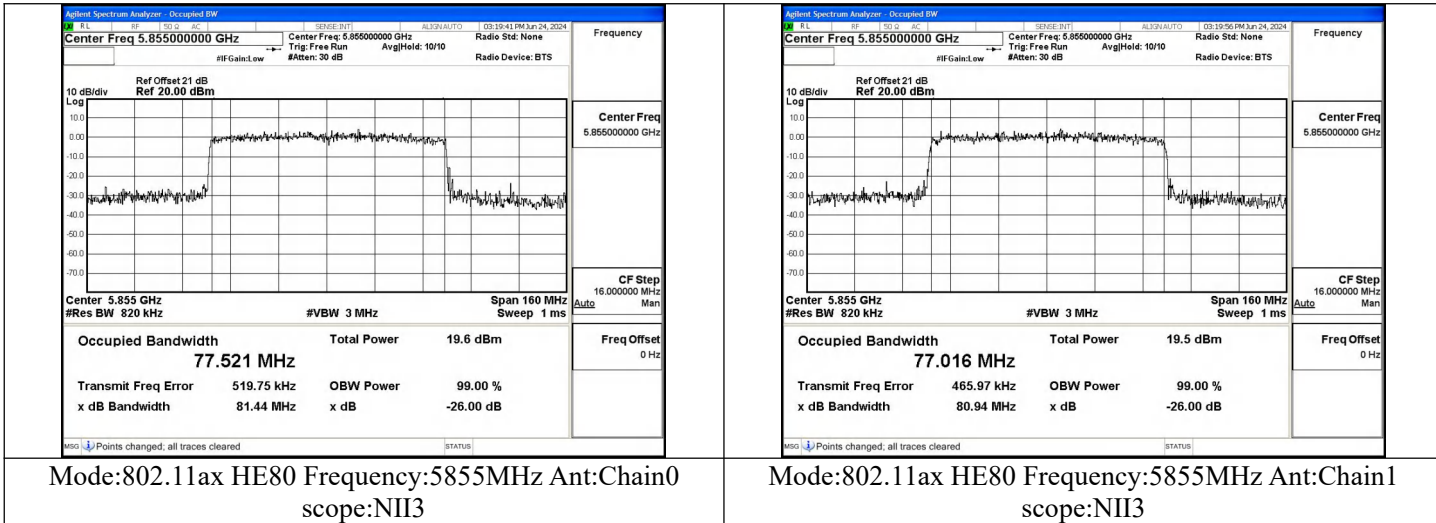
Agilent Spectrum Analyzer - Occupied BW
RL RF 50 Ω AC SENSE:INT ALIGN AUTO 03:19:41 PM Jun 24, 2024
Center Freq 5.855000000 GHz
Center Freq: 5.855000000 GHz
Trig: Free Run Avg|Hold: 10/10
#Atten: 30 dB
#IFGain:Low
Radio Std: None
Radio Device: BTS
Frequency

Ref Offset 21 dB
10 dB/div Ref 20.00 dBm
Log
10.0
0.00
-10.0
-20.0
-30.0
-40.0
-50.0
-60.0
-70.0

Center Freq
5.855000000 GHz

CF Step
16.000000 MHz
Auto Man

Center 5.855 GHz
#Res BW 820 kHz
#VBW 3 MHz
Span 160 MHz
Sweep 1 ms

Occupied Bandwidth
77.521 MHz
Total Power 19.6 dBm
Transmit Freq Error 519.75 kHz
OBW Power 99.00 %
x dB Bandwidth 81.44 MHz
x dB -26.00 dB

Freq Offset
0 Hz

MSG Points changed; all traces cleared
STATUS

Agilent Spectrum Analyzer - Occupied BW
RL RF 50 Ω AC SENSE:INT ALIGN AUTO 03:19:56 PM Jun 24, 2024
Center Freq 5.855000000 GHz
Center Freq: 5.855000000 GHz
Trig: Free Run Avg|Hold: 10/10
#Atten: 30 dB
#IFGain:Low
Radio Std: None
Radio Device: BTS
Frequency

Ref Offset 21 dB
10 dB/div Ref 20.00 dBm
Log
10.0
0.00
-10.0
-20.0
-30.0
-40.0
-50.0
-60.0
-70.0

Center Freq
5.855000000 GHz

CF Step
16.000000 MHz
Auto Man

Center 5.855 GHz
#Res BW 820 kHz
#VBW 3 MHz
Span 160 MHz
Sweep 1 ms

Occupied Bandwidth
77.016 MHz
Total Power 19.5 dBm
Transmit Freq Error 465.97 kHz
OBW Power 99.00 %
x dB Bandwidth 80.94 MHz
x dB -26.00 dB

Freq Offset
0 Hz

MSG Points changed; all traces cleared
STATUS

Mode:802.11ax HE80 Frequency:5855MHz Ant:Chain0 scope:NII3

Mode:802.11ax HE80 Frequency:5855MHz Ant:Chain1 scope:NII3